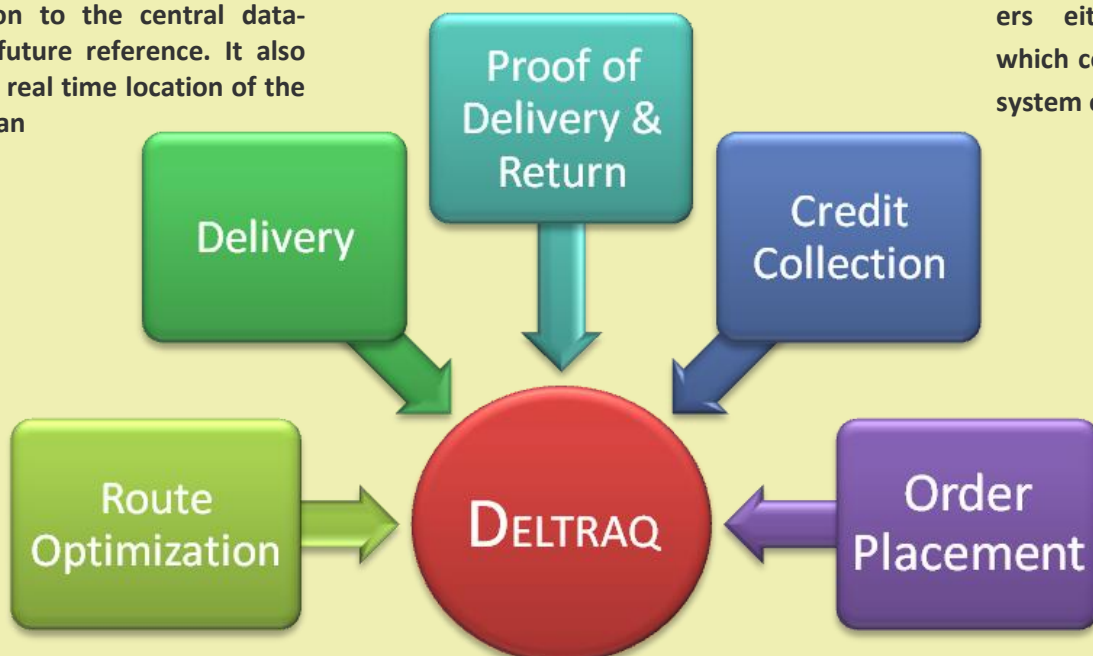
on to the central data-future reference. It also real time location of the an

ers eit which co system c

Proof of Delivery & Return

Delivery

Credit Collection

Route Optimization

DELTRAQ

Order Placement